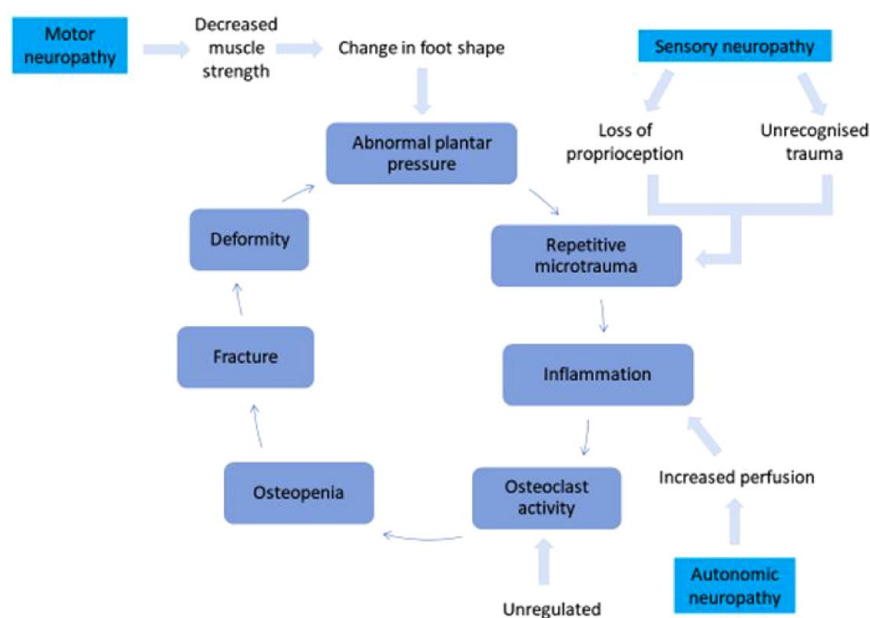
Motor neuropathy

Decreased muscle strength

Change in foot shape

Sensory neuropathy

Loss of proprioception

Unrecognised trauma

Abnormal plantar pressure

Repetitive microtrauma

Inflammation

Increased perfusion

Autonomic neuropathy

Osteoclast activity

Unregulated

Osteopenia

Fracture

Deformity